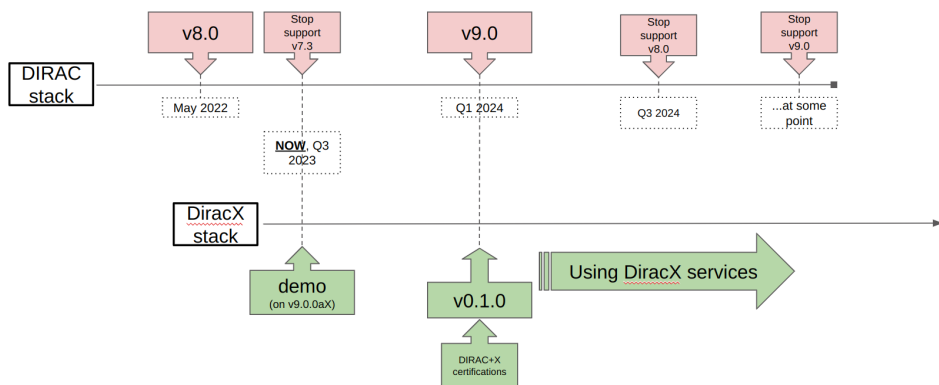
v8.0

Stop support v7.3

v9.0

Stop support v8.0

Stop support v9.0

DIRAC stack

May 2022

Q1 2024

Q3 2024

...at some point

NOW, Q3 2023

DiracX stack

demo
(on v9.0.0aX)

v0.1.0

Using DiracX services

DIRAC+X certifications